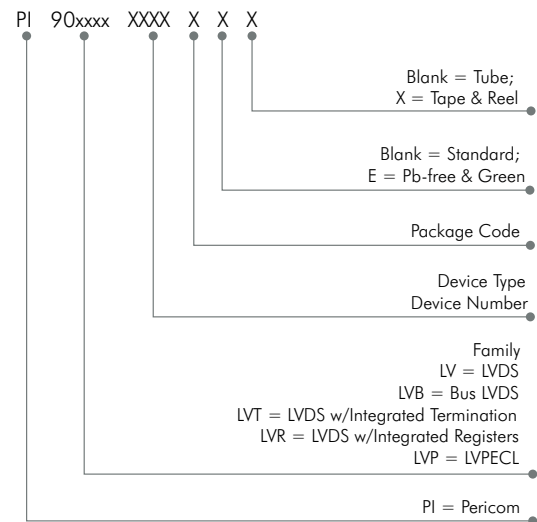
PI 90xxxx XXXX X X X

Blank = Tube;
X = Tape & Reel

Blank = Standard;
E = Pb-free & Green

Package Code

Device Type
Device Number

Family
LV = LVDS
LVB = Bus LVDS
LVT = LVDS w/Integrated Termination
LVR = LVDS w/Integrated Registers
LVP = LVPECL

PI = Pericom